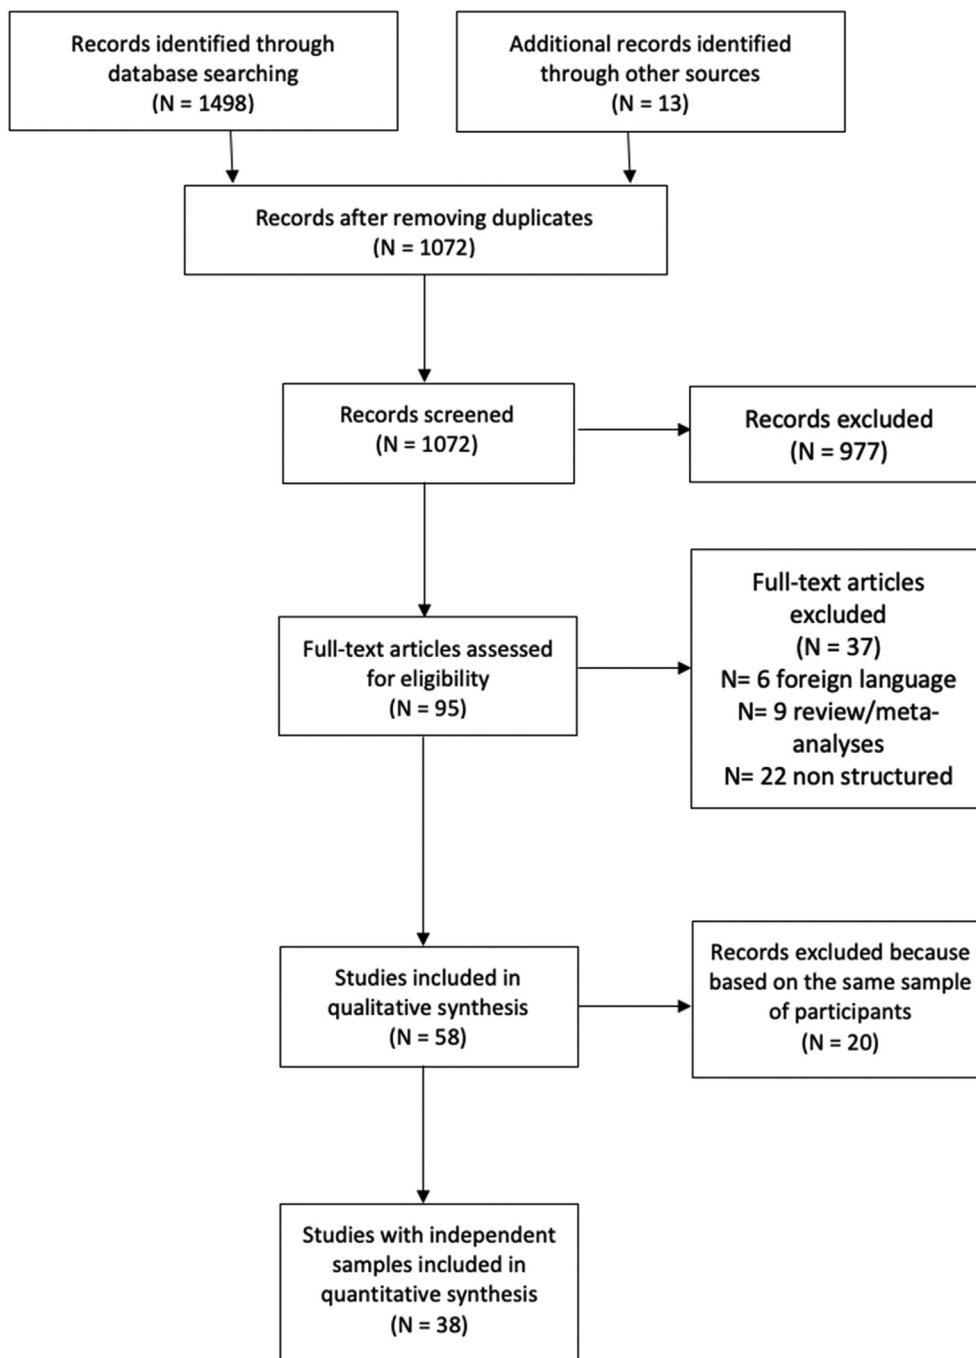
Records identified through database searching (N = 1498)

Additional records identified through other sources (N = 13)

Records after removing duplicates (N = 1072)

Records screened (N = 1072)

Records excluded (N = 977)

Full-text articles assessed for eligibility (N = 95)

Full-text articles excluded (N = 37)
N= 6 foreign language
N= 9 review/meta-analyses
N= 22 non structured

Studies included in qualitative synthesis (N = 58)

Records excluded because based on the same sample of participants (N = 20)

Studies with independent samples included in quantitative synthesis (N = 38)